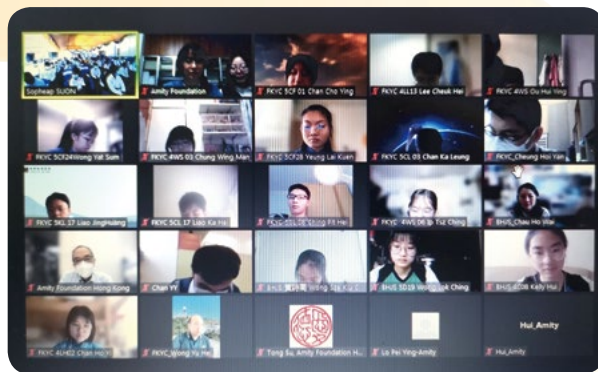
Sopheap SUON
Amity Foundation
FKYC 5CF01 Chan Cho Ying
FKYC 4L113 Lee Cheuk Hei
FKYC 4WS Ou Hui Ying
FKYC 5CF24Wong Yat Sum
FKYC 4WS 03 Chung Wing Man
FKYC 5CF28 Yeung Lai Kuen
FKYC 5CL 03 Chan Ka Leung
FKYC_Cheung Hoi Yan
FKYC 5KL 17 Liao JingHuang
FKYC 5CL 17 Liao Ka Hei
FKYC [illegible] Fei
FKYC 4WS 06 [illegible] Tsz Ching
EHJS_Chau Ho Wai
Amity Foundation Hong Kong
Chan YY
EHJS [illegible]
EHJS 5D19 Wong Lok Ching
EHJS 4C08 Kelly Hui
FKYC 4C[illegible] Chan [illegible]
FKYC_Wong Yu He
Tong Su, Amity Foundation H...
Lo Pei Ying-Amity
Hui_Amity
Hui_Amity